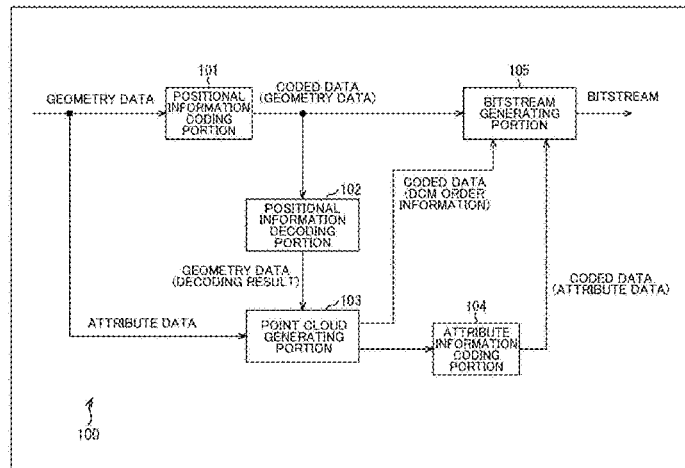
GEOMETRY DATA

101
POSITIONAL INFORMATION CODING PORTION

CODED DATA (GEOMETRY DATA)

105
BITSTREAM GENERATING PORTION

BITSTREAM

102
POSITIONAL INFORMATION DECODING PORTION

CODED DATA (DCM ORDER INFORMATION)

GEOMETRY DATA (DECODING RESULT)

103
POINT CLOUD GENERATING PORTION

ATTRIBUTE DATA

104
ATTRIBUTE INFORMATION CODING PORTION

CODED DATA (ATTRIBUTE DATA)

100